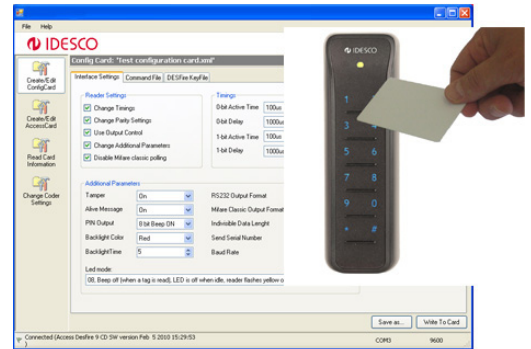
File Help

IDESCO

Config Card: "Test configuration card.xml"

Create/Edit ConfigCard

Create/Edit AccessCard

Read Card Information

Change Coder Settings

Interface Settings | Command File | DESFire KeyFile

Reader Settings
Change Timings
Change Parity Settings
Use Output Control
Change Additional Parameters
Disable Mifare classic polling

Timings
0-bit Active Time 100us
0-bit Delay 1000us
1-bit Active Time 100us
1-bit Delay 1000us

Additional Parameters
Tamper On
Alive Message On
PIN Output 8 bit Beep ON
Backlight Color Red
BacklightTime 5

RS232 Output Format
Mifare Classic Output Format
Indivisible Data Length
Send Serial Number
Baud Rate

Led mode:
08. Beep off (when a tag is read), LED is off when idle, reader flashes yellow o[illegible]

Save as... Write To Card

Connected (Access Desfire 9 CD SW version Feb 5 2010 15:29:53 COM3 9600

IDESCO

1 2 3
4 5 6
7 8 9
* 0 #